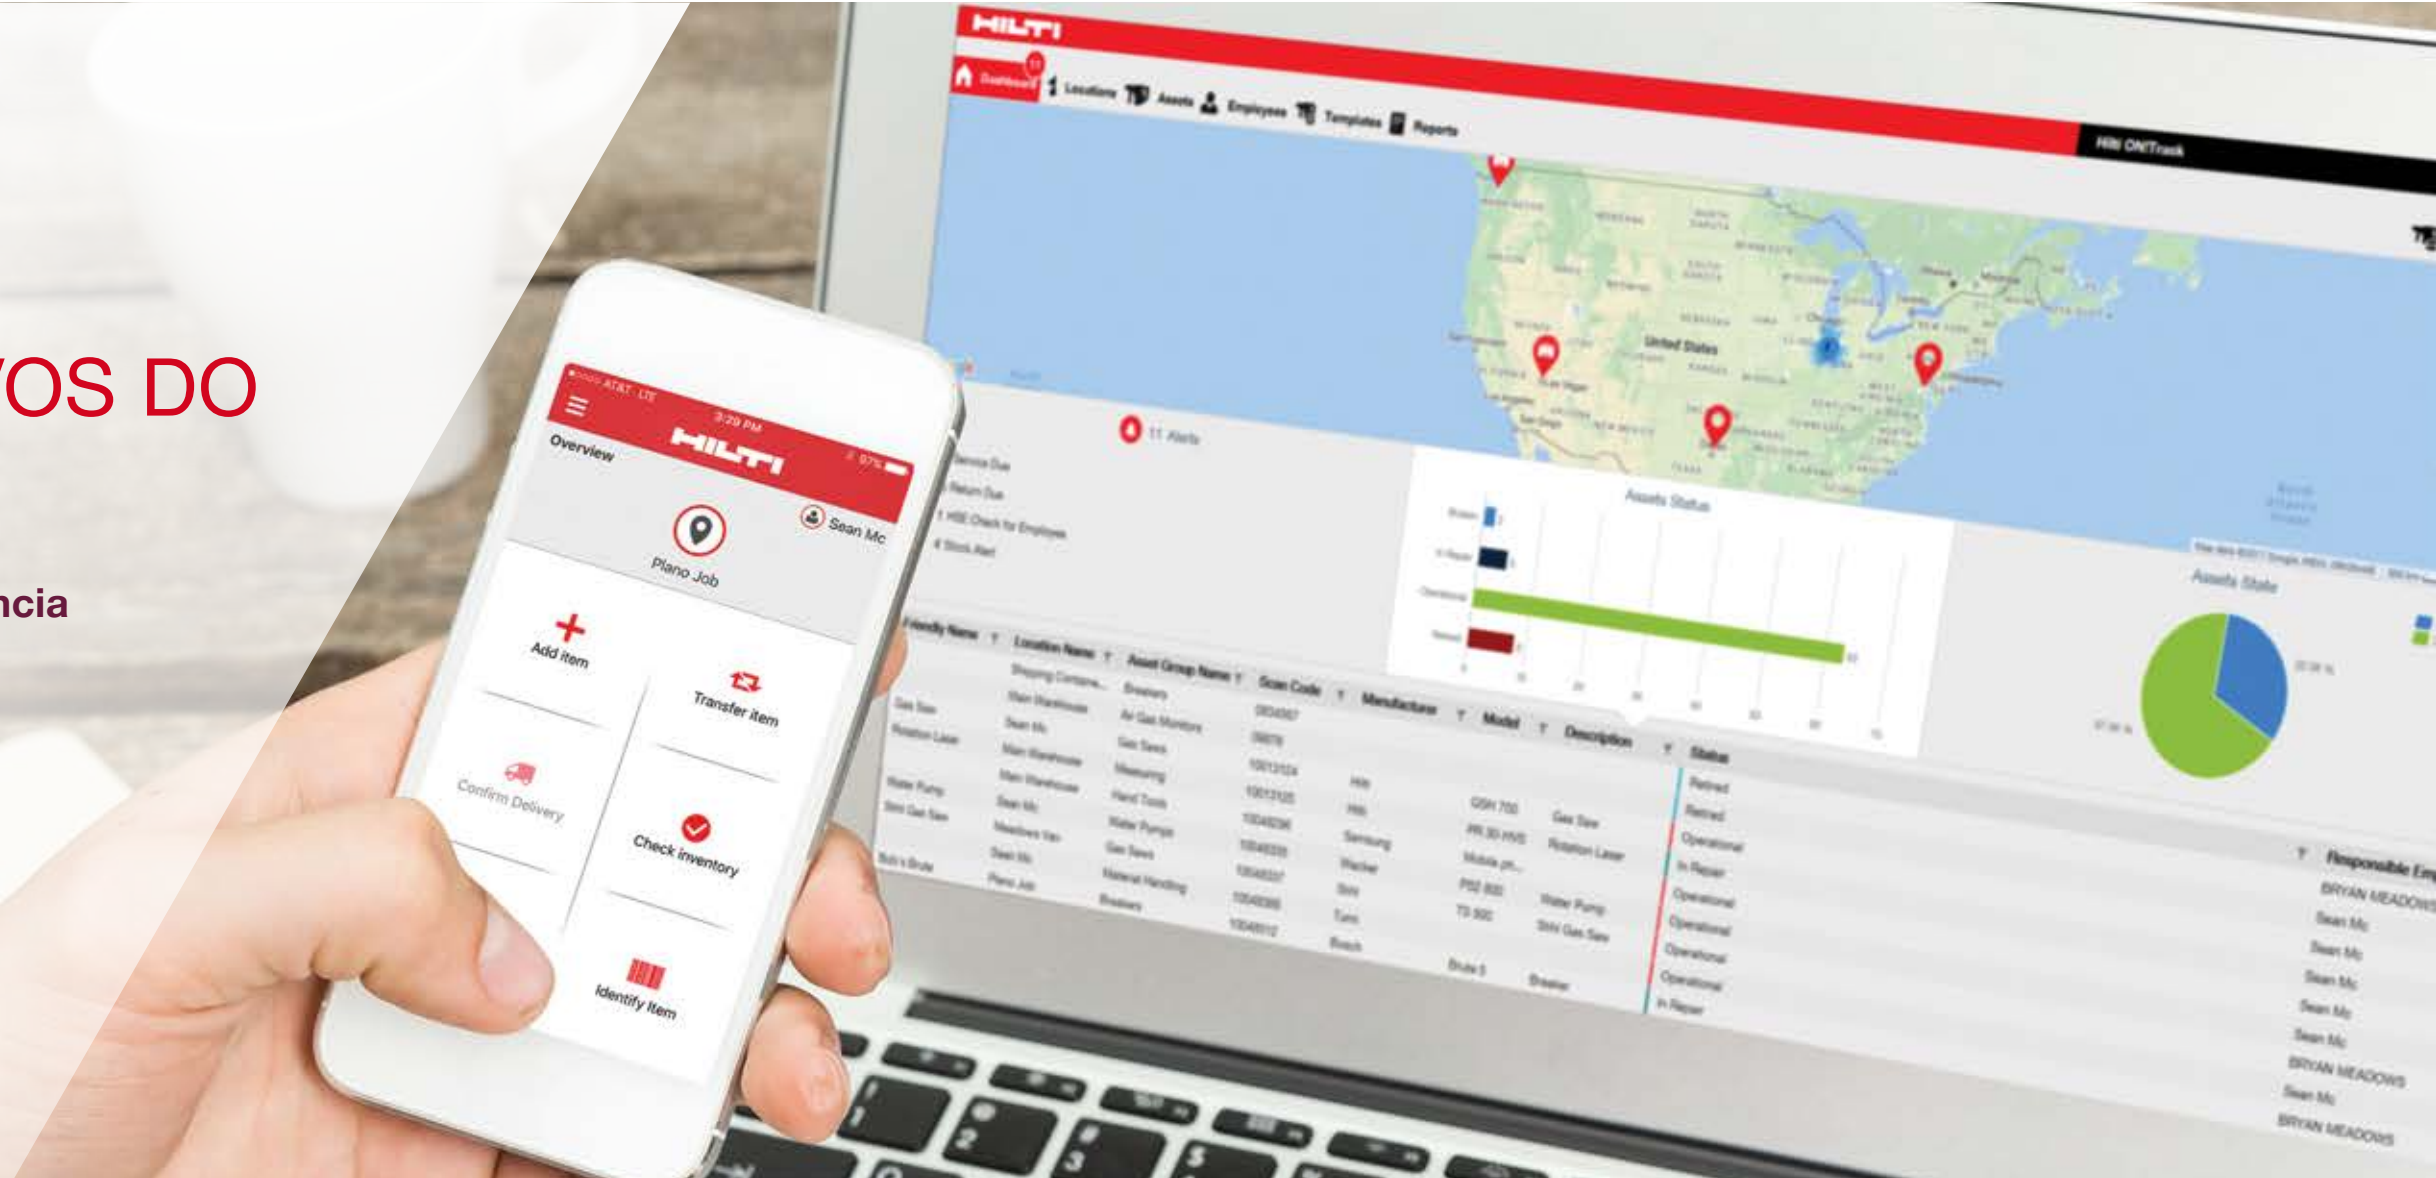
VOS DO

ncia

HILTI
Dashboard Locations Assets Employees Templates Reports
Hilti ON!Track

United States

11 Alerts
Service Due
Return Due
1 HSE Check for Employee
4 Stock Alert

Assets Status
Broken
In Repair
Operational
Retired

Assets State

| Friendly Name | Location Name | Asset Group Name | Scan Code | Manufacturer | Model | Description | Status |
|---|---|---|---|---|---|---|---|
| | Shipping Containe... | Breakers | | | | | Retired |
| Gas Saw | Main Warehouse | Air Gas Monitors | | | | | Retired |
| Rotation Laser | Sean Mc | Gas Saws | | | | | Operational |
| | Main Warehouse | Measuring | | Hilti | | | In Repair |
| Water Pump | Main Warehouse | Hand Tools | | Hilti | DSH 700 | Gas Saw | Operational |
| Stihl Gas Saw | Sean Mc | Water Pumps | | Samsung | PR 30-HVS | Rotation Laser | Operational |
| | Meadows Van | Gas Saws | | Wacker | | | Operational |
| Bob's Brute | Sean Mc | Material Handling | | | | Water Pump | Operational |
| | Plano Job | Breakers | | | TS 500 | Stihl Gas Saw | In Repair |
| | | | | Bosch | Brute | Breaker | |

Responsible Em
BRYAN MEADOWS
Sean Mc
Sean Mc
Sean Mc
Sean Mc
Sean Mc
BRYAN MEADOWS
Sean Mc
BRYAN MEADOWS

AT&T LTE 3:29 PM 97%
HILTI
Overview
Sean Mc
Plano Job
Add item
Transfer item
Confirm Delivery
Check inventory
Identify Item